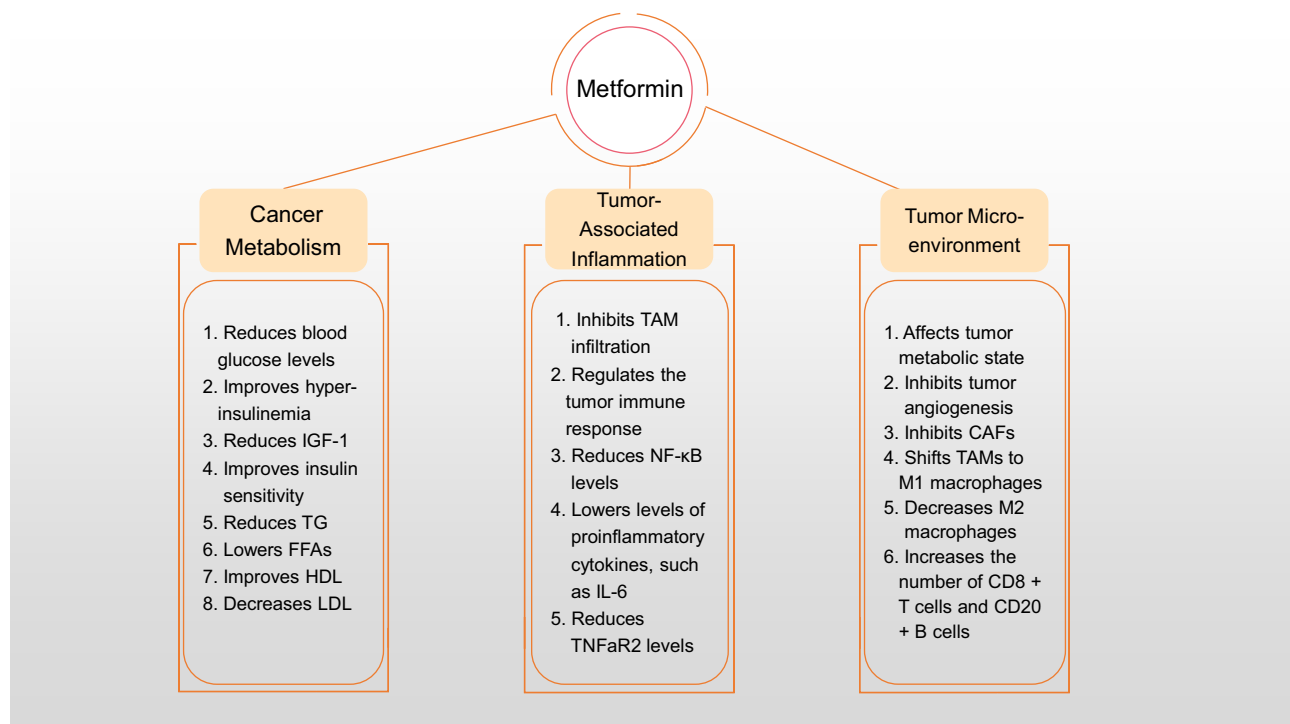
Metformin

Cancer Metabolism

1. Reduces blood glucose levels
2. Improves hyper-insulinemia
3. Reduces IGF-1
4. Improves insulin sensitivity
5. Reduces TG
6. Lowers FFAs
7. Improves HDL
8. Decreases LDL

Tumor-Associated Inflammation

1. Inhibits TAM infiltration
2. Regulates the tumor immune response
3. Reduces NF-κB levels
4. Lowers levels of proinflammatory cytokines, such as IL-6
5. Reduces TNFaR2 levels

Tumor Micro-environment

1. Affects tumor metabolic state
2. Inhibits tumor angiogenesis
3. Inhibits CAFs
4. Shifts TAMs to M1 macrophages
5. Decreases M2 macrophages
6. Increases the number of CD8 + T cells and CD20 + B cells